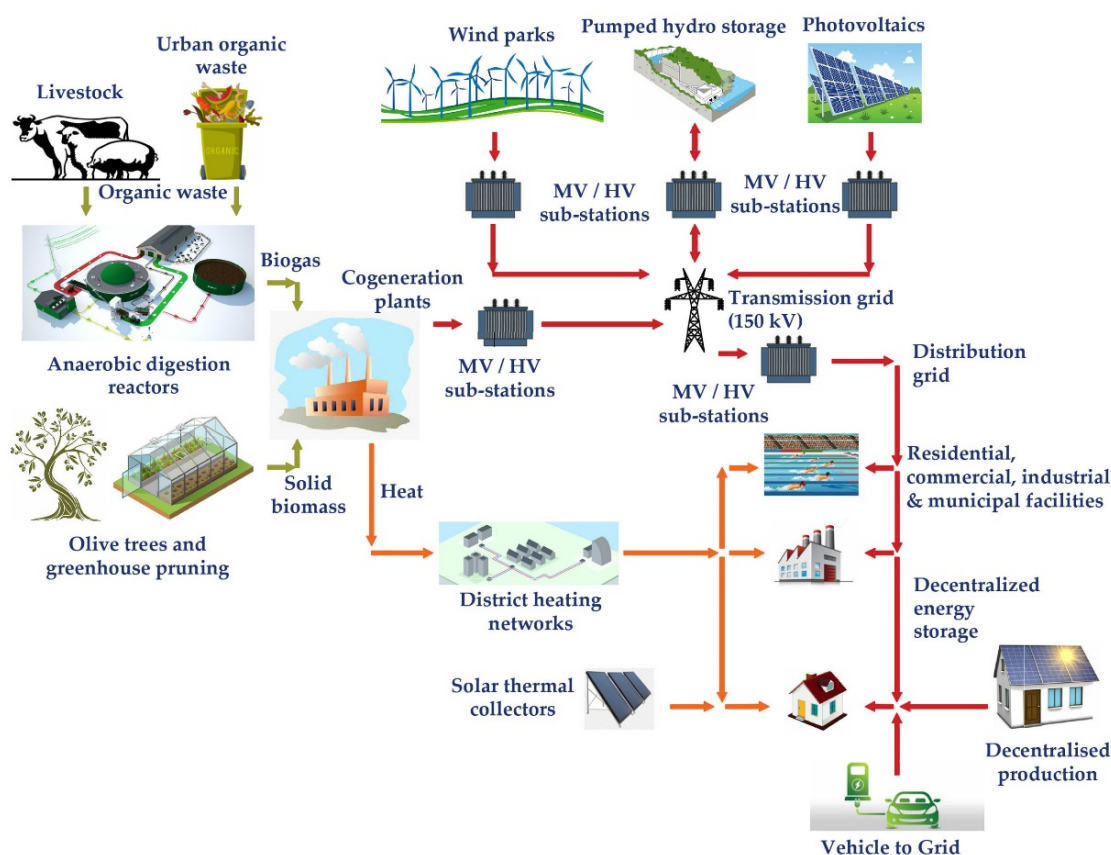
Urban organic waste

Livestock

Organic waste

Wind parks

Pumped hydro storage

Photovoltaics

MV / HV sub-stations

MV / HV sub-stations

Biogas

Cogeneration plants

Transmission grid (150 kV)

Anaerobic digestion reactors

MV / HV sub-stations

MV / HV sub-stations

Distribution grid

Residential, commercial, industrial & municipal facilities

Solid biomass

Heat

Olive trees and greenhouse pruning

District heating networks

Decentralized energy storage

Solar thermal collectors

Decentralised production

Vehicle to Grid